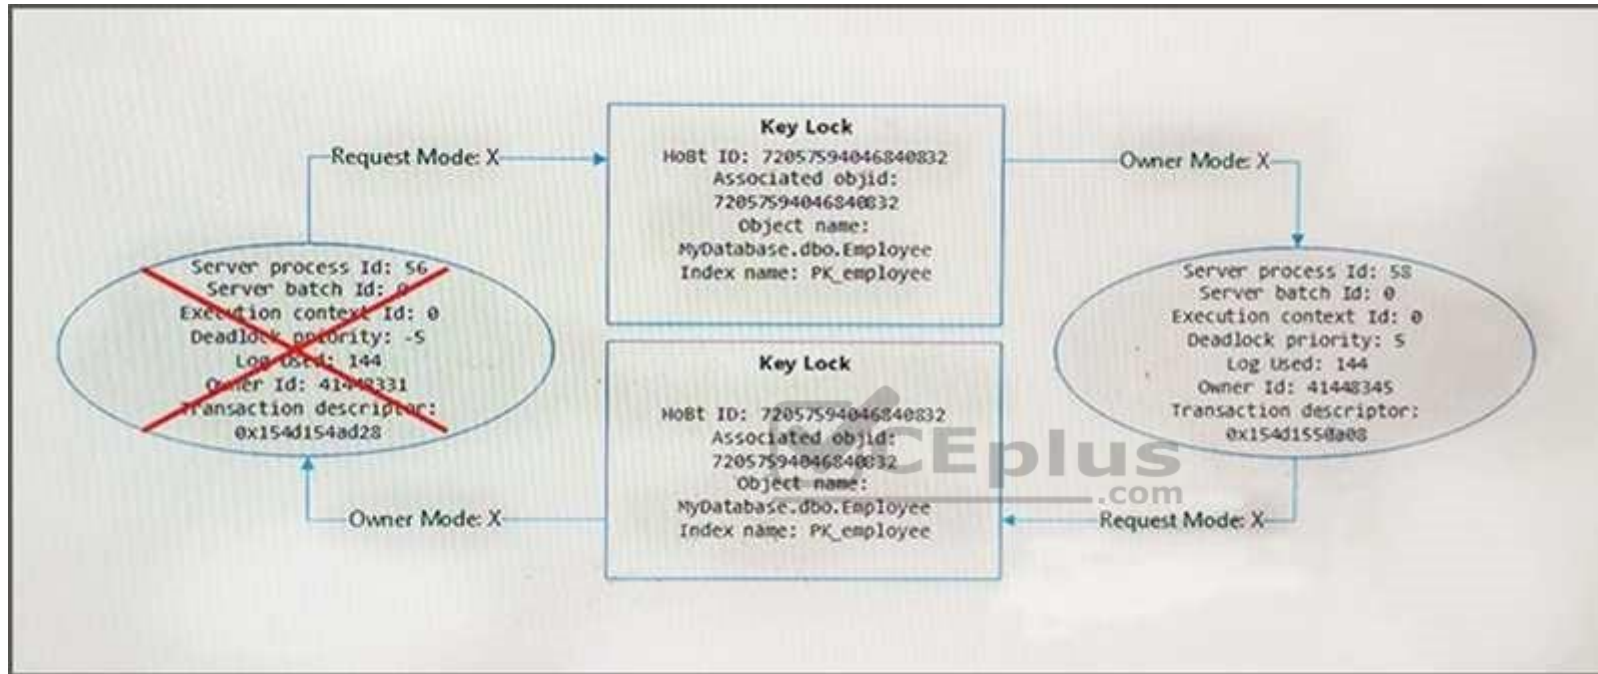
Request Mode: X

Key Lock
HoBt ID: 72057594046840832
Associated objid:
72057594046840832
Object name:
MyDatabase.dbo.Employee
Index name: PK_employee

Owner Mode: X

Server process Id: 56
Server batch Id: 0
Execution context Id: 0
Deadlock priority: -5
Log Used: 144
Owner Id: 41448331
Transaction descriptor:
0x154d154ad28

Server process Id: 58
Server batch Id: 0
Execution context Id: 0
Deadlock priority: 5
Log Used: 144
Owner Id: 41448345
Transaction descriptor:
0x154d1550a08

Key Lock
HoBt ID: 72057594046840832
Associated objid:
72057594046840832
Object name:
MyDatabase.dbo.Employee
Index name: PK_employee

CEplus
.com

Owner Mode: X

Request Mode: X